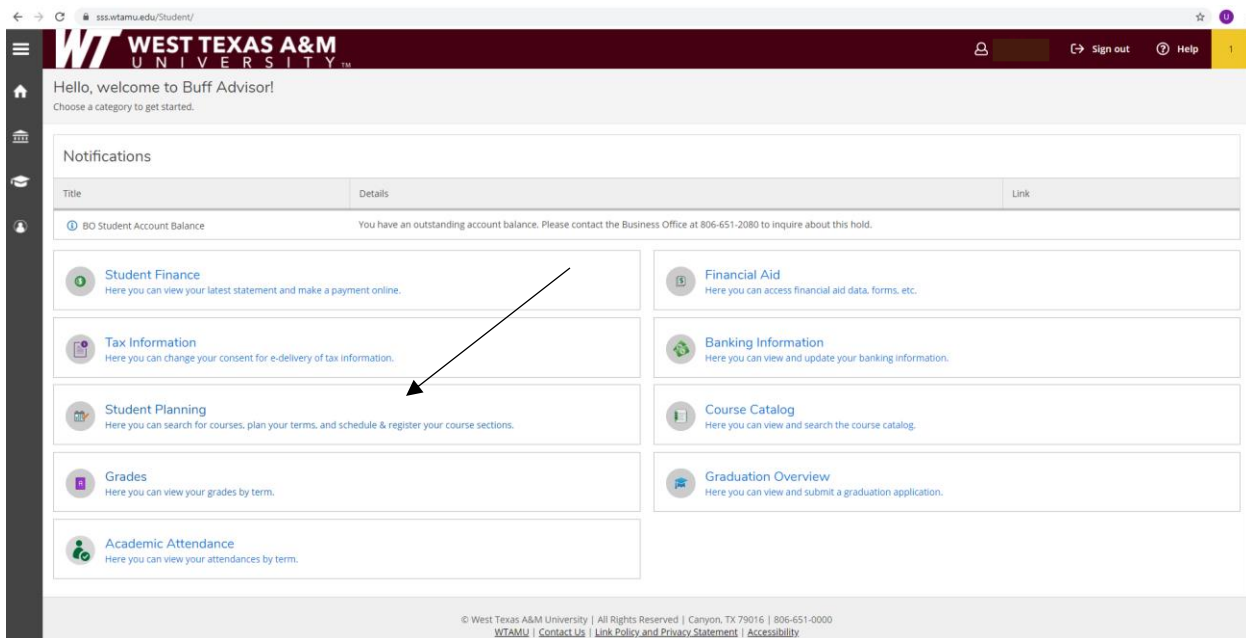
sss.wtamu.edu/Student/

WT WEST TEXAS A&M UNIVERSITY TM

Sign out Help 1

Hello, welcome to Buff Advisor!
Choose a category to get started.

Notifications

| Title | Details | Link |
|---|---|---|
| BO Student Account Balance | You have an outstanding account balance. Please contact the Business Office at 806-651-2080 to inquire about this hold. | |

Student Finance
Here you can view your latest statement and make a payment online.

Financial Aid
Here you can access financial aid data, forms, etc.

Tax Information
Here you can change your consent for e-delivery of tax information.

Banking Information
Here you can view and update your banking information.

Student Planning
Here you can search for courses, plan your terms, and schedule & register your course sections.

Course Catalog
Here you can view and search the course catalog.

Grades
Here you can view your grades by term.

Graduation Overview
Here you can view and submit a graduation application.

Academic Attendance
Here you can view your attendances by term.

© West Texas A&M University | All Rights Reserved | Canyon, TX 79016 | 806-651-0000
WTAMU | Contact Us | Link Policy and Privacy Statement | Accessibility